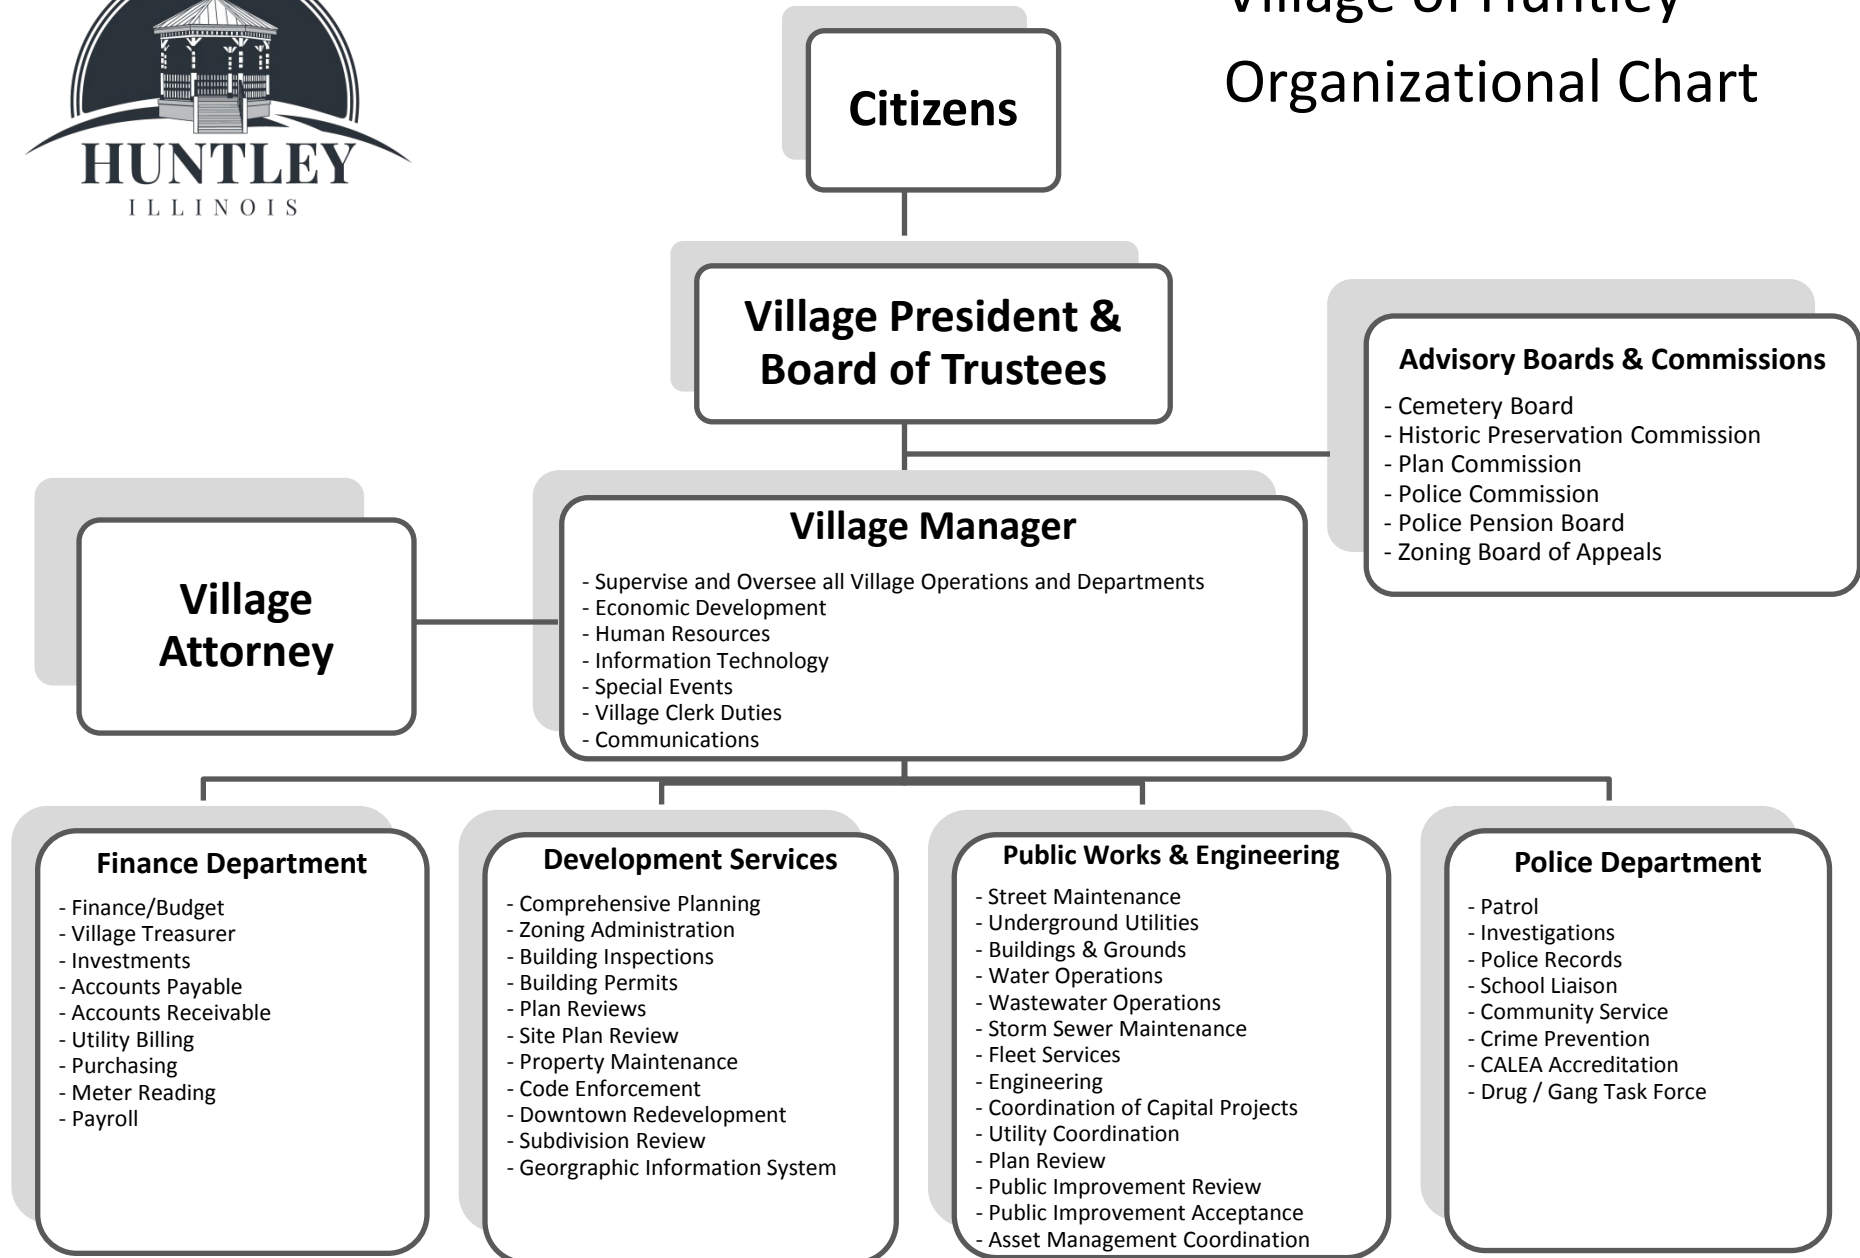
HUNTLEY
ILLINOIS

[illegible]
Organizational Chart

Citizens

Village President & Board of Trustees

Advisory Boards & Commissions
- Cemetery Board
- Historic Preservation Commission
- Plan Commission
- Police Commission
- Police Pension Board
- Zoning Board of Appeals

Village Attorney

Village Manager
- Supervise and Oversee all Village Operations and Departments
- Economic Development
- Human Resources
- Information Technology
- Special Events
- Village Clerk Duties
- Communications

Finance Department
- Finance/Budget
- Village Treasurer
- Investments
- Accounts Payable
- Accounts Receivable
- Utility Billing
- Purchasing
- Meter Reading
- Payroll

Development Services
- Comprehensive Planning
- Zoning Administration
- Building Inspections
- Building Permits
- Plan Reviews
- Site Plan Review
- Property Maintenance
- Code Enforcement
- Downtown Redevelopment
- Subdivision Review
- Georgraphic Information System

Public Works & Engineering
- Street Maintenance
- Underground Utilities
- Buildings & Grounds
- Water Operations
- Wastewater Operations
- Storm Sewer Maintenance
- Fleet Services
- Engineering
- Coordination of Capital Projects
- Utility Coordination
- Plan Review
- Public Improvement Review
- Public Improvement Acceptance
- Asset Management Coordination

Police Department
- Patrol
- Investigations
- Police Records
- School Liaison
- Community Service
- Crime Prevention
- CALEA Accreditation
- Drug / Gang Task Force